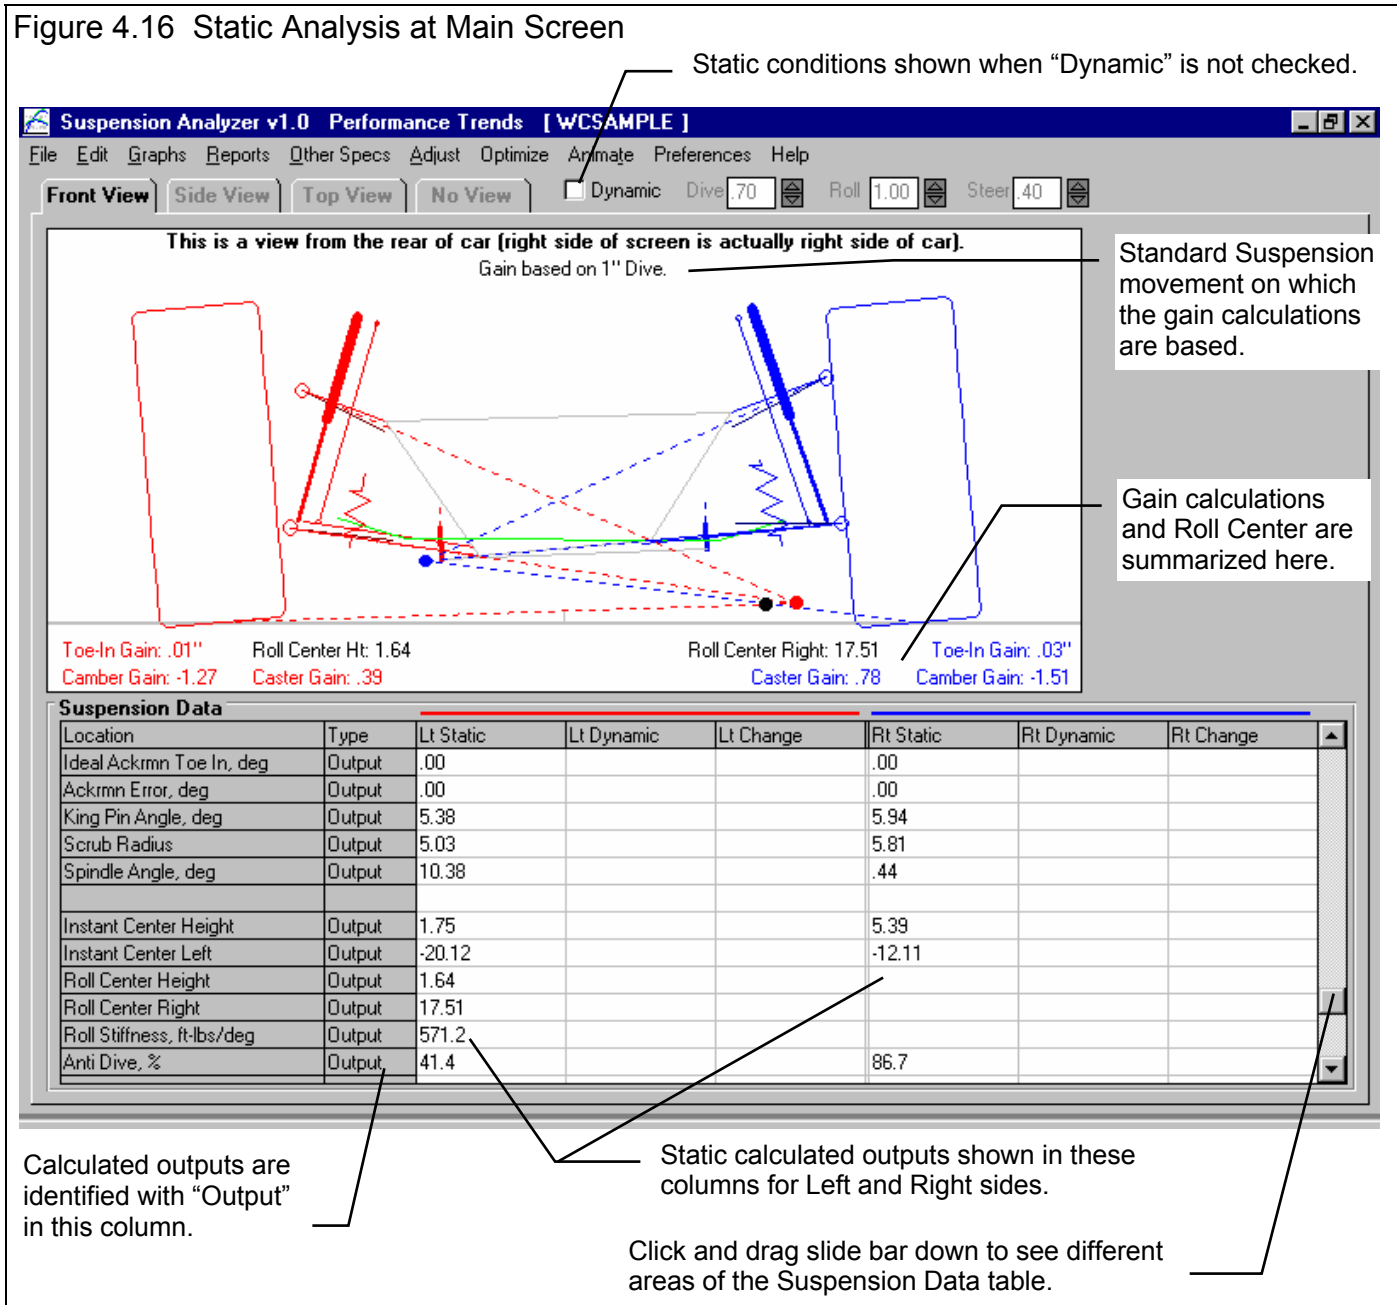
Figure 4.16 Static Analysis at Main Screen

Static conditions shown when “Dynamic” is not checked.

Suspension Analyzer v1.0 Performance Trends [ WCSAMPLE ]

File Edit Graphs Reports Other Specs Adjust Optimize Animate Preferences Help

Front View Side View Top View No View Dynamic Dive .70 Roll 1.00 Steer .40

This is a view from the rear of car (right side of screen is actually right side of car).
Gain based on 1" Dive.

Standard Suspension movement on which the gain calculations are based.

Gain calculations and Roll Center are summarized here.

Toe-In Gain: .01" Roll Center Ht: 1.64 Roll Center Right: 17.51 Toe-In Gain: .03"
Camber Gain: -1.27 Caster Gain: .39 Caster Gain: .78 Camber Gain: -1.51

Suspension Data

| Location | Type | Lt Static | Lt Dynamic | Lt Change | Rt Static | Rt Dynamic | Rt Change |
|---|---|---|---|---|---|---|---|
| Ideal Ackrmn Toe In, deg | Output | .00 | | | .00 | | |
| Ackrmn Error, deg | Output | .00 | | | .00 | | |
| King Pin Angle, deg | Output | 5.38 | | | 5.94 | | |
| Scrub Radius | Output | 5.03 | | | 5.81 | | |
| Spindle Angle, deg | Output | 10.38 | | | .44 | | |
| | | | | | | | |
| Instant Center Height | Output | 1.75 | | | 5.39 | | |
| Instant Center Left | Output | -20.12 | | | -12.11 | | |
| Roll Center Height | Output | 1.64 | | | | | |
| Roll Center Right | Output | 17.51 | | | | | |
| Roll Stiffness, ft-lbs/deg | Output | 571.2 | | | | | |
| Anti Dive, % | Output | 41.4 | | | 86.7 | | |

Calculated outputs are identified with “Output” in this column.

Static calculated outputs shown in these columns for Left and Right sides.

Click and drag slide bar down to see different areas of the Suspension Data table.